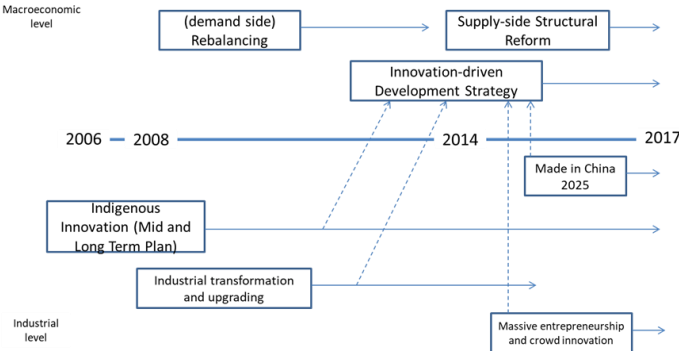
Macroeconomic level

(demand side) Rebalancing

Supply-side Structural Reform

Innovation-driven Development Strategy

2006

2008

2014

2017

Made in China 2025

Indigenous Innovation (Mid and Long Term Plan)

Industrial transformation and upgrading

Industrial level

Massive entrepreneurship and crowd innovation